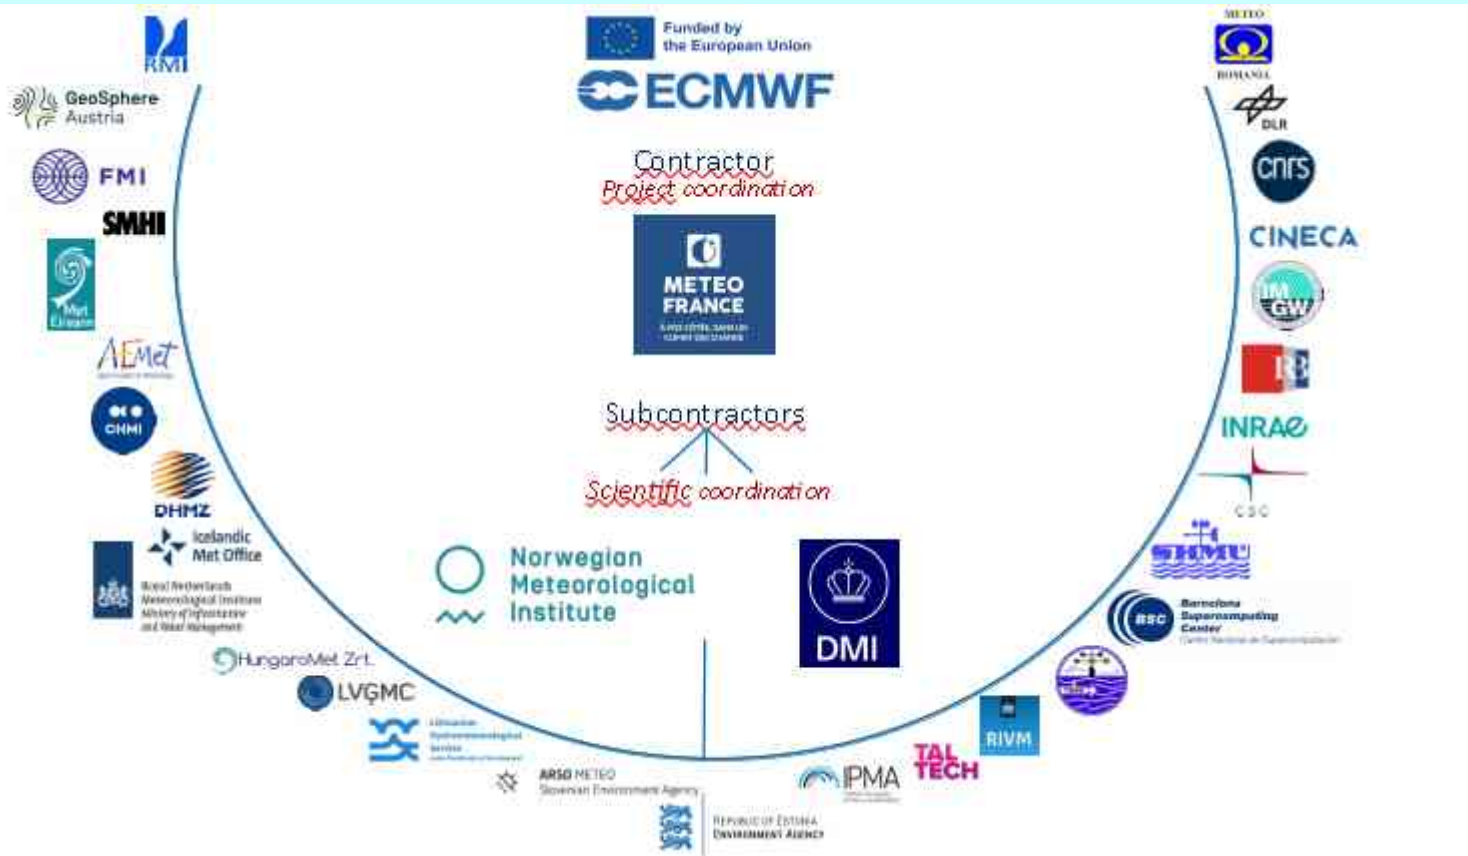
RMI

GeoSphere Austria

FMI

SMHI

Met Éireann

AEMet

CHMI

DHMZ

Icelandic Met Office

Royal Netherlands Meteorological Institute Ministry of Infrastructure and Water Management

HungaroMet Zrt.

LVĢMC

Lithuanian Hydrometeorological Service

ARSO METEO Slovenian Environment Agency

REPUBLIC OF ESTONIA ENVIRONMENT AGENCY

Funded by the European Union

ECMWF

Contractor
Project coordination

METEO FRANCE

Subcontractors

Scientific coordination

Norwegian Meteorological Institute

DMI

METEO ROMANIA

DLR

cnrs

CINECA

IMGW

INRAE

CSC

SHMÚ

BSC Barcelona Supercomputing Center Centro Nacional de Supercomputación

RIVM

TAL TECH

IPMA